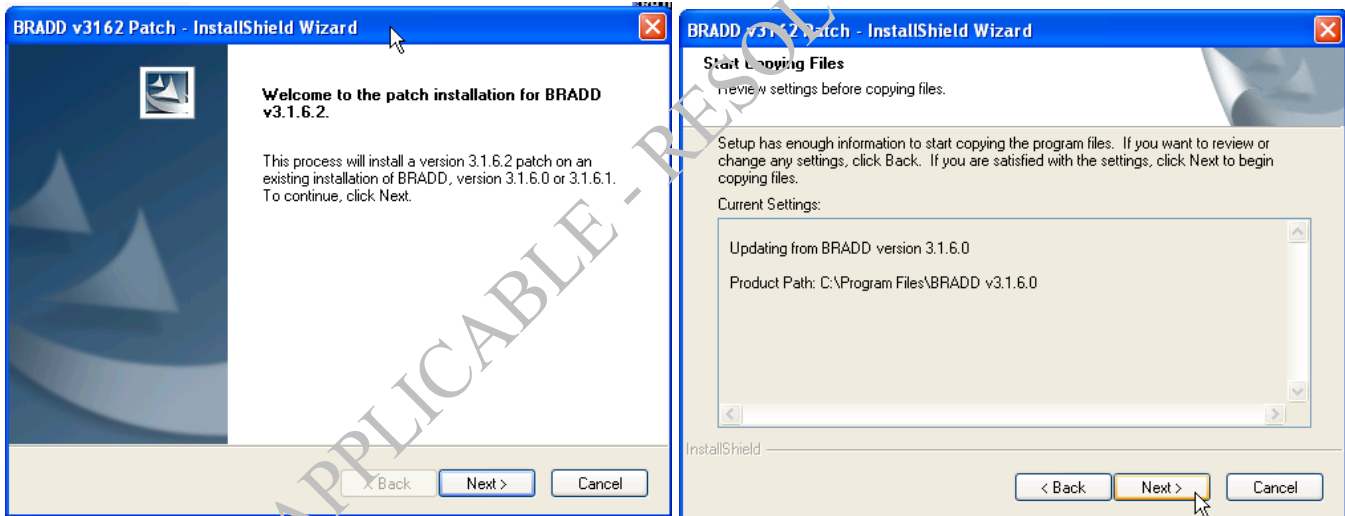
BRADD v3162 Patch - InstallShield Wizard

Welcome to the patch installation for BRADD v3.1.6.2.

This process will install a version 3.1.6.2 patch on an existing installation of BRADD, version 3.1.6.0 or 3.1.6.1. To continue, click Next.

< Back Next > Cancel

BRADD v31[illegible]2 Patch - InstallShield Wizard

Start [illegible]opying Files

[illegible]eview settings before copying files.

Setup has enough information to start copying the program files. If you want to review or change any settings, click Back. If you are satisfied with the settings, click Next to begin copying files.

Current Settings:

Updating from BRADD version 3.1.6.0

Product Path: C:\Program Files\BRADD v3.1.6.0

InstallShield

< Back Next > Cancel

APPLICABLE - RESOL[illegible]